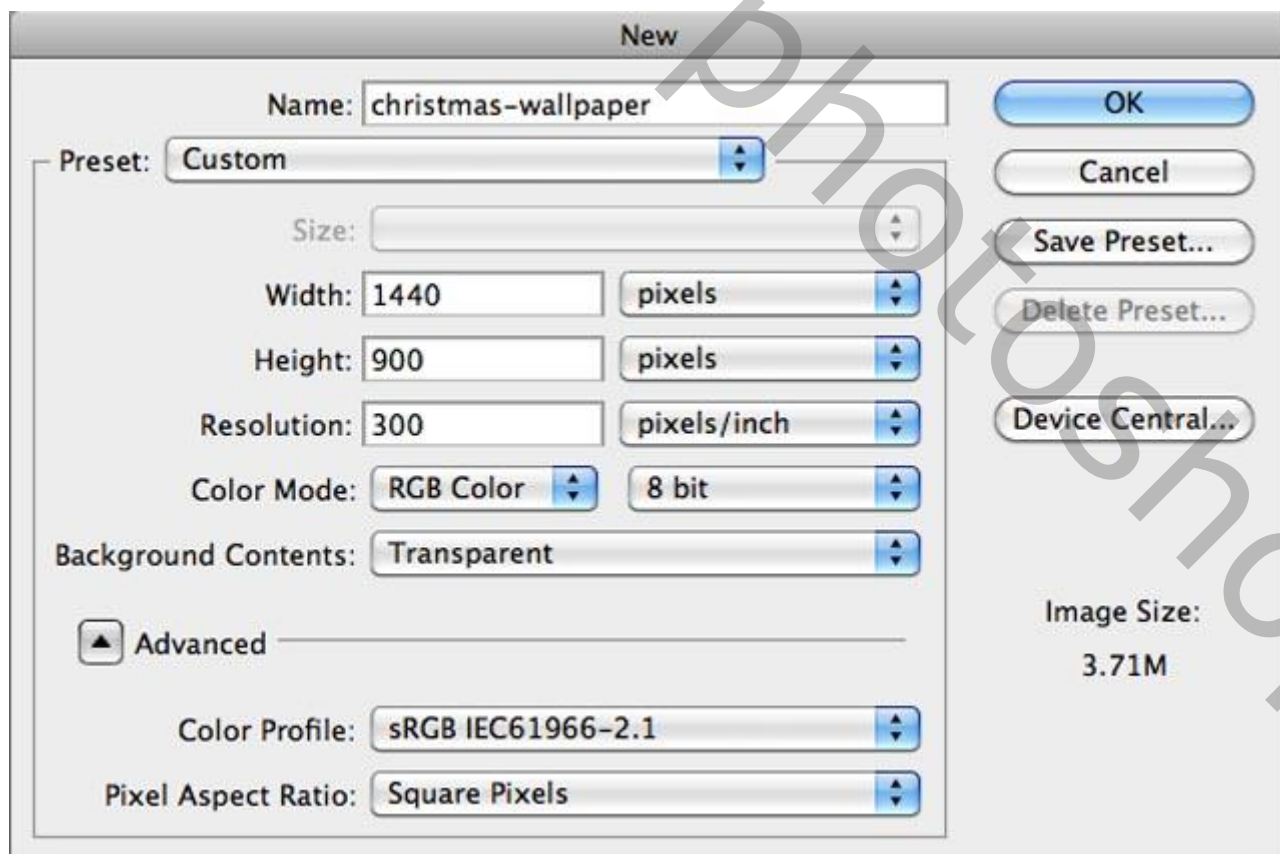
New

Name: christmas-wallpaper

Preset: Custom

Size:

Width: 1440 pixels

Height: 900 pixels

Resolution: 300 pixels/inch

Color Mode: RGB Color 8 bit

Background Contents: Transparent

Advanced

Color Profile: sRGB IEC61966-2.1

Pixel Aspect Ratio: Square Pixels

OK

Cancel

Save Preset...

Delete Preset...

Device Central...

Image Size:

3.71M

photosho